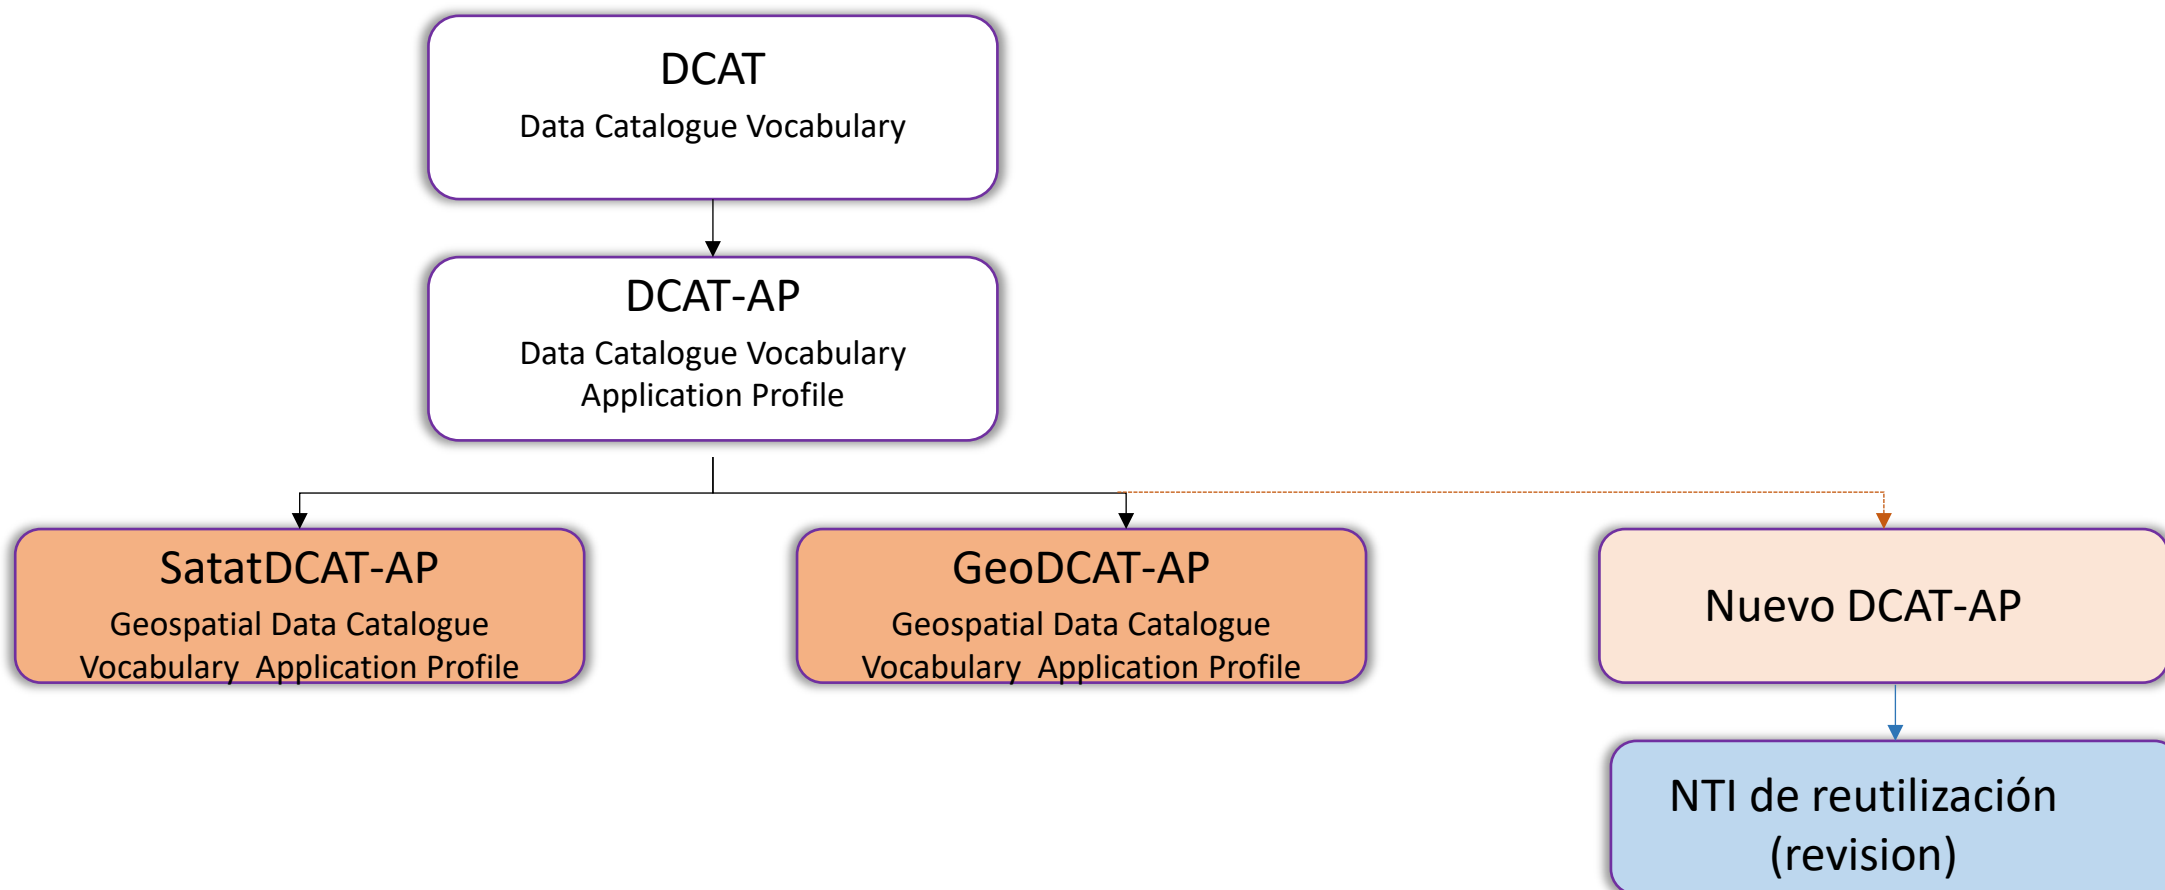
DCAT
Data Catalogue Vocabulary

DCAT-AP
Data Catalogue Vocabulary Application Profile

SatatDCAT-AP
Geospatial Data Catalogue Vocabulary Application Profile

GeoDCAT-AP
Geospatial Data Catalogue Vocabulary Application Profile

Nuevo DCAT-AP

NTI de reutilización (revision)